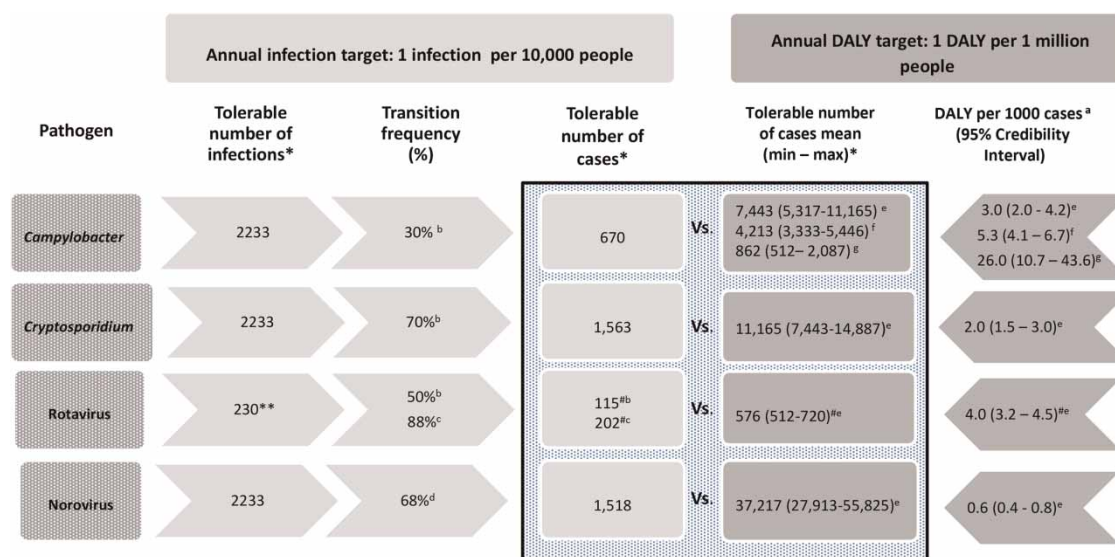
Annual infection target: 1 infection per 10,000 people

Annual DALY target: 1 DALY per 1 million people

| Pathogen | Tolerable number of infections* | Transition frequency (%) | Tolerable number of cases* | | Tolerable number of cases mean (min – max)* | DALY per 1000 cases$^{a}$ (95% Credibility Interval) |
|---|---|---|---|---|---|---|
| *Campylobacter* | 2233 | 30% $^{b}$ | 670 | Vs. | 7,443 (5,317-11,165) $^{e}$ 4,213 (3,333-5,446) $^{f}$ 862 (512– 2,087) $^{g}$ | 3.0 (2.0 - 4.2)$^{e}$ 5.3 (4.1 – 6.7)$^{f}$ 26.0 (10.7 – 43.6)$^{g}$ |
| *Cryptosporidium* | 2233 | 70%$^{b}$ | 1,563 | Vs. | 11,165 (7,443-14,887)$^{e}$ | 2.0 (1.5 – 3.0)$^{e}$ |
| Rotavirus | 230** | 50%$^{b}$ 88%$^{c}$ | 115$^{\#b}$ 202$^{\#c}$ | Vs. | 576 (512-720)$^{\#e}$ | 4.0 (3.2 – 4.5)$^{\#e}$ |
| Norovirus | 2233 | 68%$^{d}$ | 1,518 | Vs. | 37,217 (27,913-55,825)$^{e}$ | 0.6 (0.4 - 0.8)$^{e}$ |